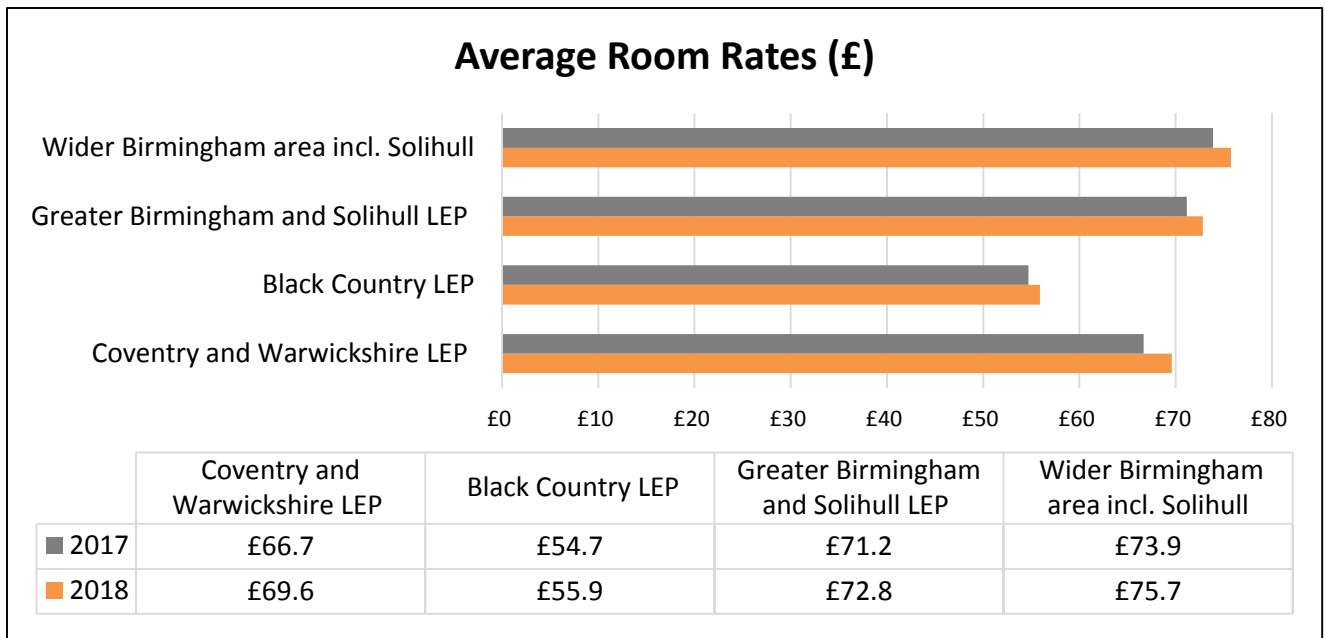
Average Room Rates (£)

Wider Birmingham area incl. Solihull
Greater Birmingham and Solihull LEP
Black Country LEP
Coventry and Warwickshire LEP

£0 £10 £20 £30 £40 £50 £60 £70 £80

| | Coventry and Warwickshire LEP | Black Country LEP | Greater Birmingham and Solihull LEP | Wider Birmingham area incl. Solihull |
|---|---|---|---|---|
| 2017 | £66.7 | £54.7 | £71.2 | £73.9 |
| 2018 | £69.6 | £55.9 | £72.8 | £75.7 |